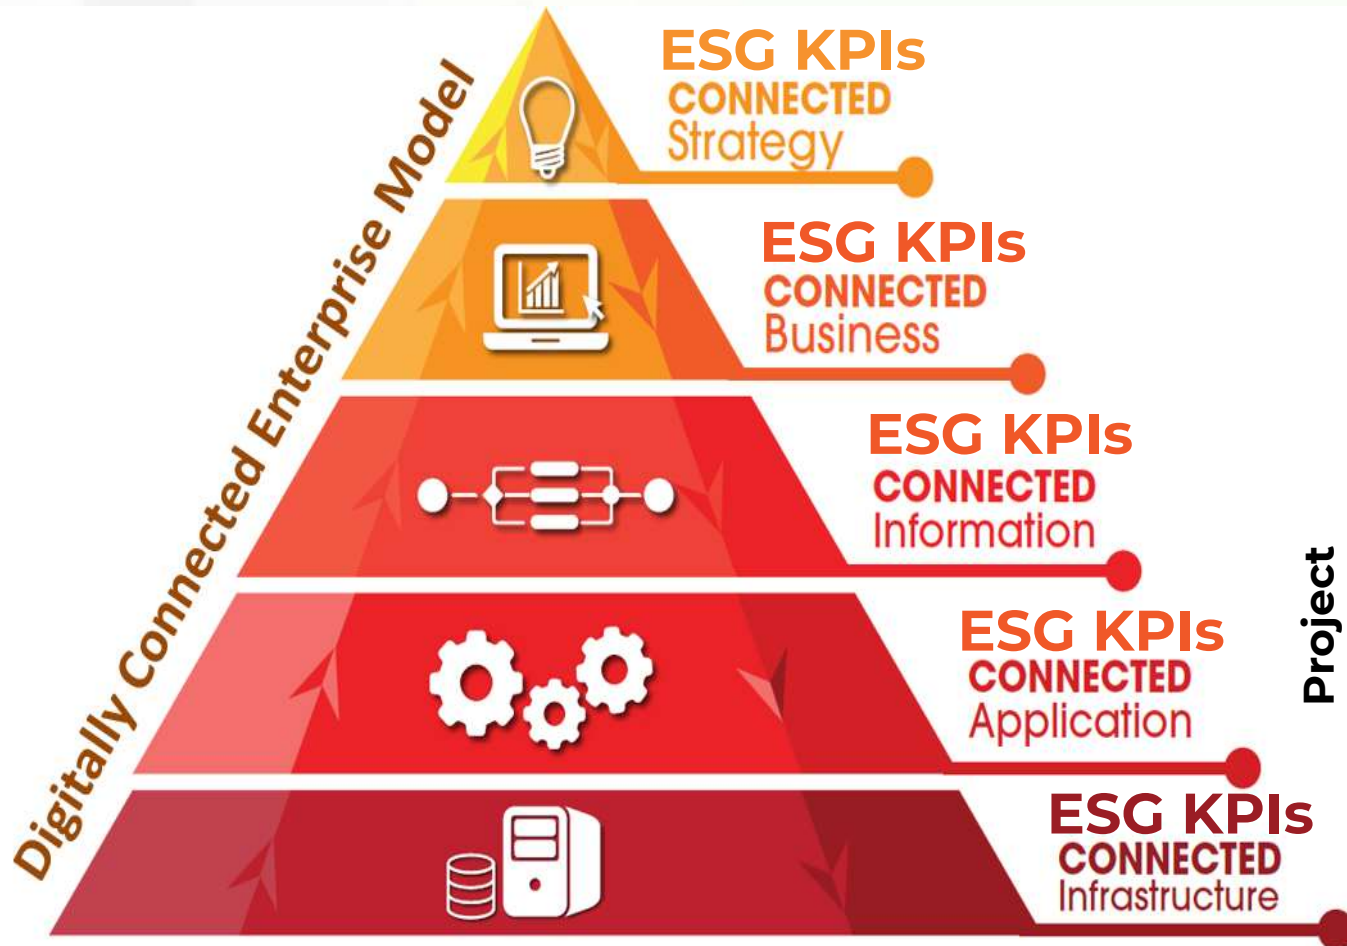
Digitally Connected Enterprise Model

ESG KPIs
CONNECTED
Strategy

ESG KPIs
CONNECTED
Business

ESG KPIs
CONNECTED
Information

ESG KPIs
CONNECTED
Application

ESG KPIs
CONNECTED
Infrastructure

Project